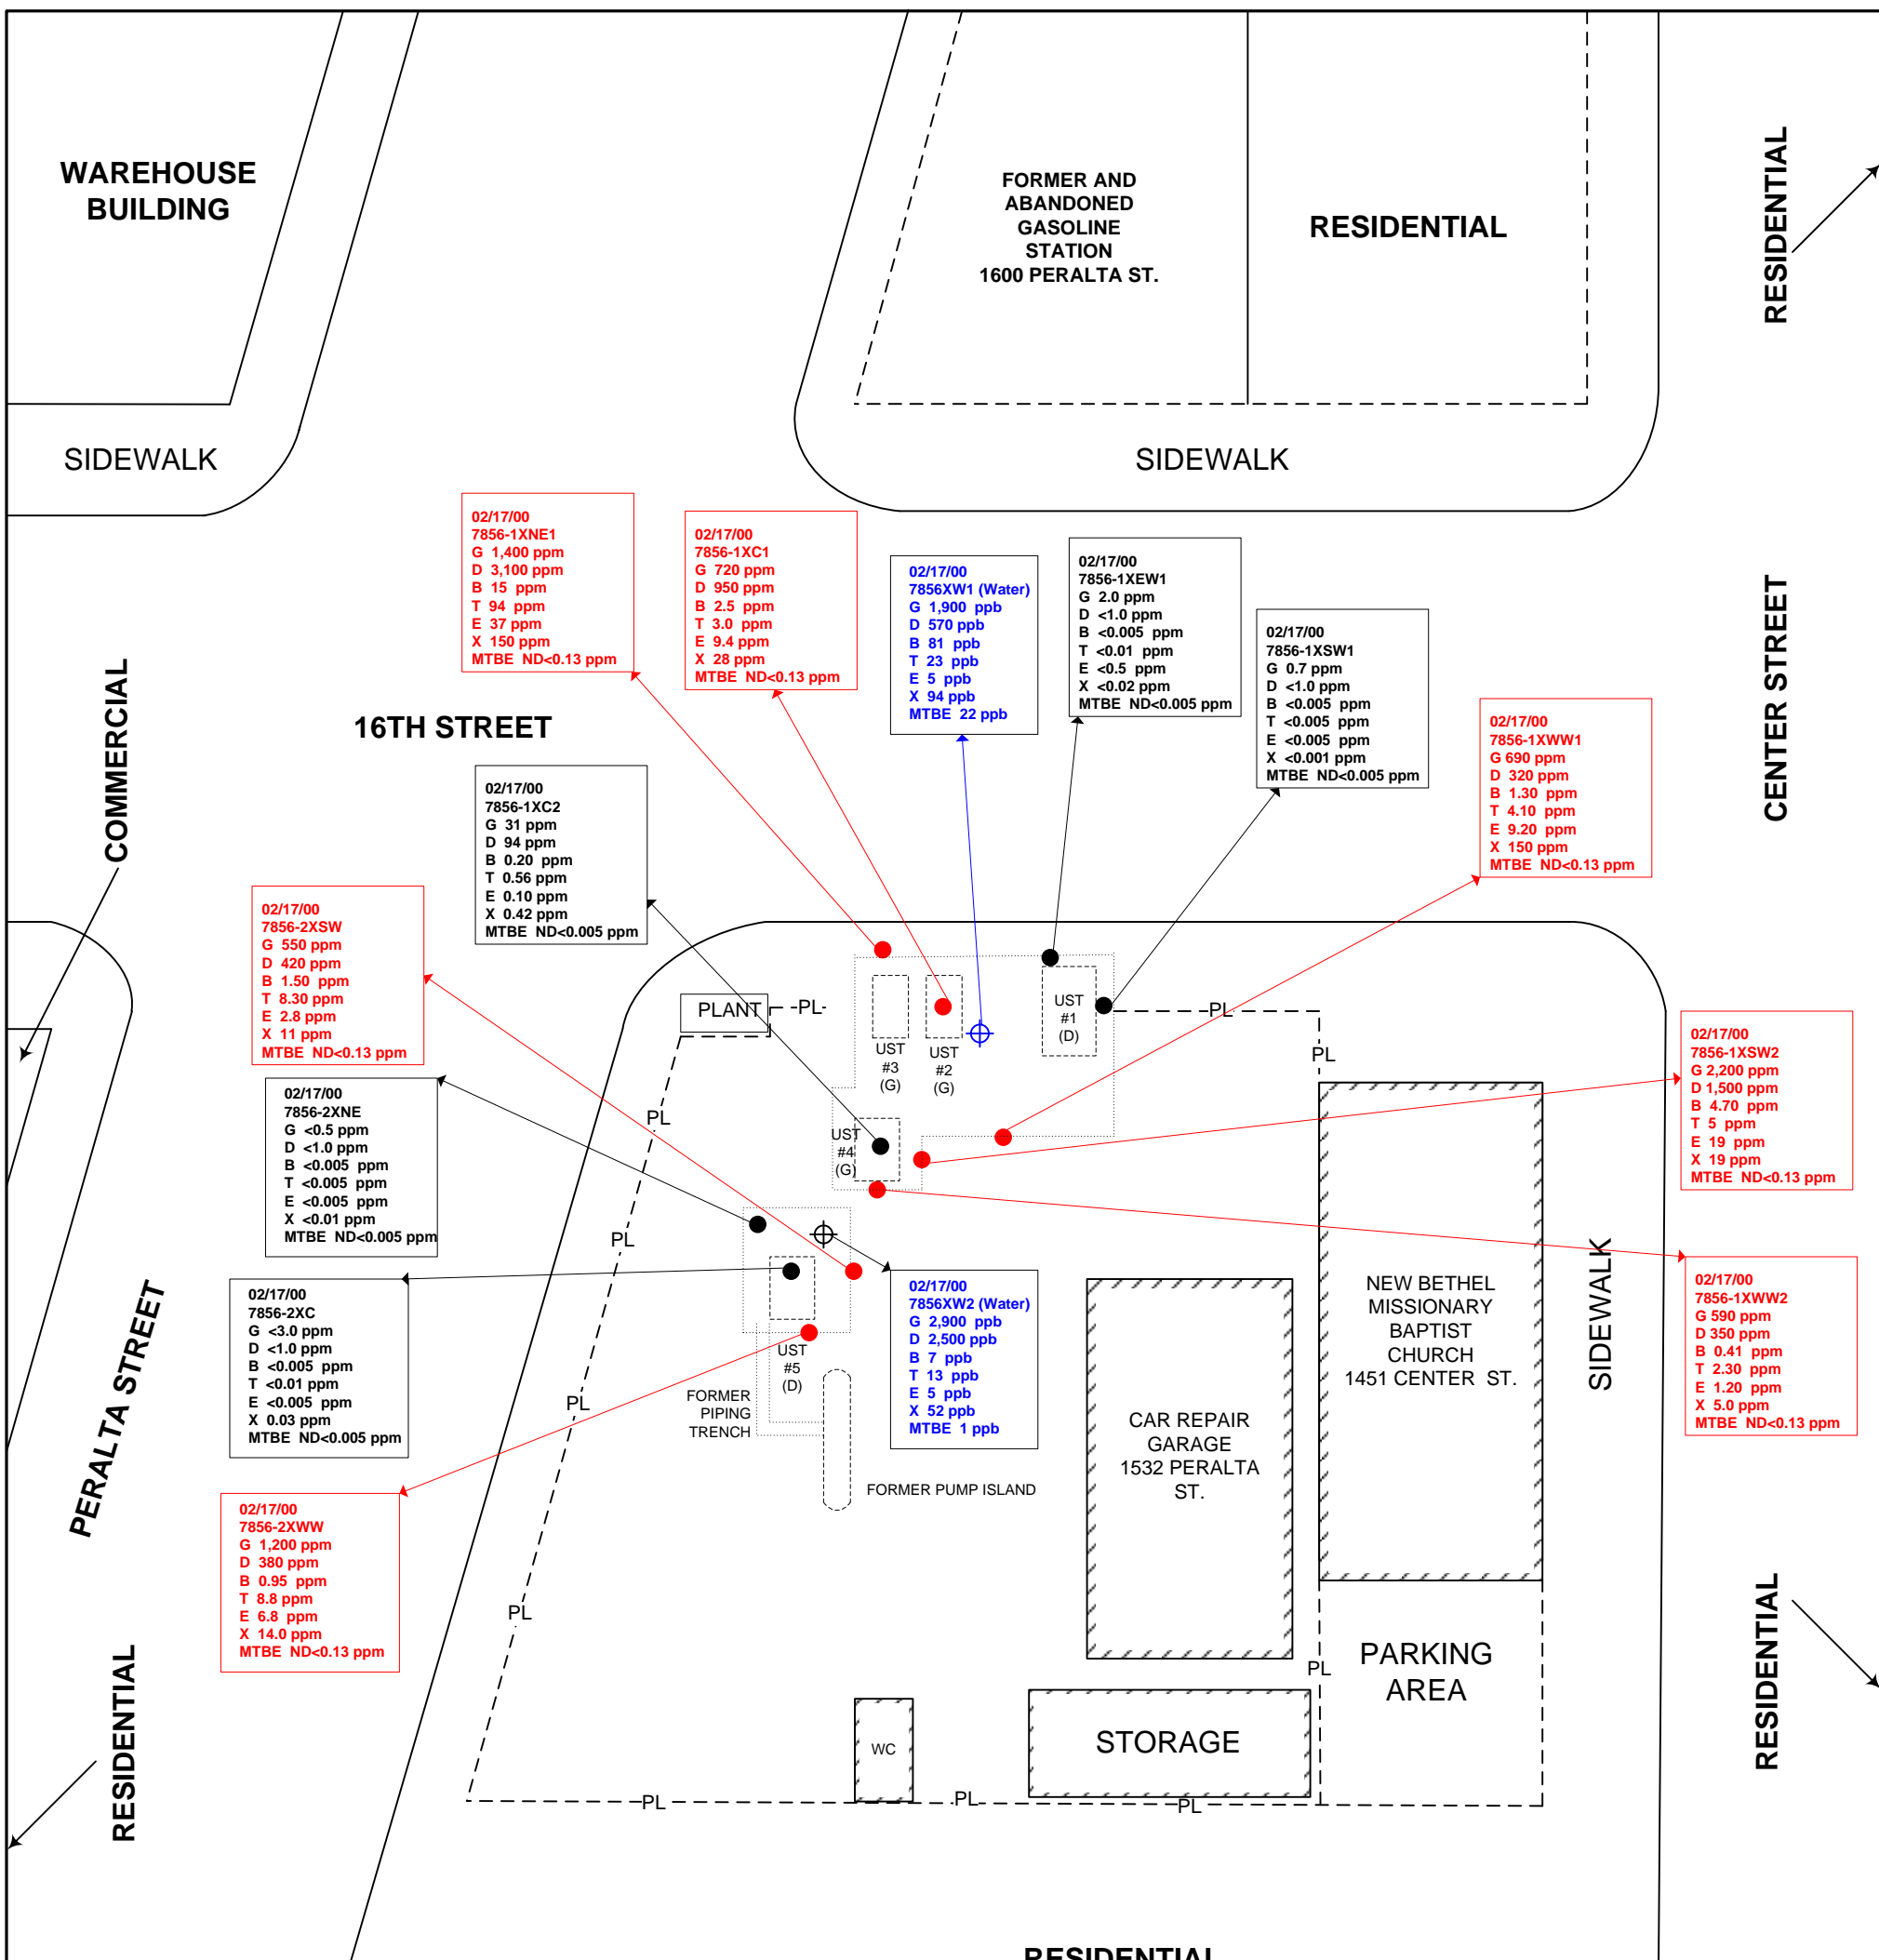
WAREHOUSE BUILDING

FORMER AND ABANDONED GASOLINE STATION 1600 PERALTA ST.

RESIDENTIAL

RESIDENTIAL

SIDEWALK

SIDEWALK

02/17/00
7856-1XNE1
G 1,400 ppm
D 3,100 ppm
B 15 ppm
T 94 ppm
E 37 ppm
X 150 ppm
MTBE ND<0.13 ppm

02/17/00
7856-1XC1
G 720 ppm
D 950 ppm
B 2.5 ppm
T 3.0 ppm
E 9.4 ppm
X 28 ppm
MTBE ND<0.13 ppm

02/17/00
7856XW1 (Water)
G 1,900 ppb
D 570 ppb
B 81 ppb
T 23 ppb
E 5 ppb
X 94 ppb
MTBE 22 ppb

02/17/00
7856-1XEW1
G 2.0 ppm
D <1.0 ppm
B <0.005 ppm
T <0.01 ppm
E <0.5 ppm
X <0.02 ppm
MTBE ND<0.005 ppm

02/17/00
7856-1XSW1
G 0.7 ppm
D <1.0 ppm
B <0.005 ppm
T <0.005 ppm
E <0.005 ppm
X <0.001 ppm
MTBE ND<0.005 ppm

02/17/00
7856-1XWW1
G 690 ppm
D 320 ppm
B 1.30 ppm
T 4.10 ppm
E 9.20 ppm
X 150 ppm
MTBE ND<0.13 ppm

CENTER STREET

COMMERCIAL

16TH STREET

02/17/00
7856-1XC2
G 31 ppm
D 94 ppm
B 0.20 ppm
T 0.56 ppm
E 0.10 ppm
X 0.42 ppm
MTBE ND<0.005 ppm

02/17/00
7856-2XSW
G 550 ppm
D 420 ppm
B 1.50 ppm
T 8.30 ppm
E 2.8 ppm
X 11 ppm
MTBE ND<0.13 ppm

PLANT -PL-

UST #3 (G)

UST #2 (G)

UST #1 (D)

PL

PL

02/17/00
7856-1XSW2
G 2,200 ppm
D 1,500 ppm
B 4.70 ppm
T 5 ppm
E 19 ppm
X 19 ppm
MTBE ND<0.13 ppm

02/17/00
7856-2XNE
G <0.5 ppm
D <1.0 ppm
B <0.005 ppm
T <0.005 ppm
E <0.005 ppm
X <0.01 ppm
MTBE ND<0.005 ppm

PL

UST #4 (G)

PL

02/17/00
7856-2XC
G <3.0 ppm
D <1.0 ppm
B <0.005 ppm
T <0.01 ppm
E <0.005 ppm
X 0.03 ppm
MTBE ND<0.005 ppm

02/17/00
7856XW2 (Water)
G 2,900 ppb
D 2,500 ppb
B 7 ppb
T 13 ppb
E 5 ppb
X 52 ppb
MTBE 1 ppb

NEW BETHEL MISSIONARY BAPTIST CHURCH 1451 CENTER ST.

SIDEWALK

02/17/00
7856-1XWW2
G 590 ppm
D 350 ppm
B 0.41 ppm
T 2.30 ppm
E 1.20 ppm
X 5.0 ppm
MTBE ND<0.13 ppm

PERALTA STREET

UST #5 (D)

PL

FORMER PIPING TRENCH

CAR REPAIR GARAGE 1532 PERALTA ST.

FORMER PUMP ISLAND

02/17/00
7856-2XWW
G 1,200 ppm
D 380 ppm
B 0.95 ppm
T 8.8 ppm
E 6.8 ppm
X 14.0 ppm
MTBE ND<0.13 ppm

PL

PL

PARKING AREA

RESIDENTIAL

WC

STORAGE

RESIDENTIAL

PL PL PL

RESIDENTIAL